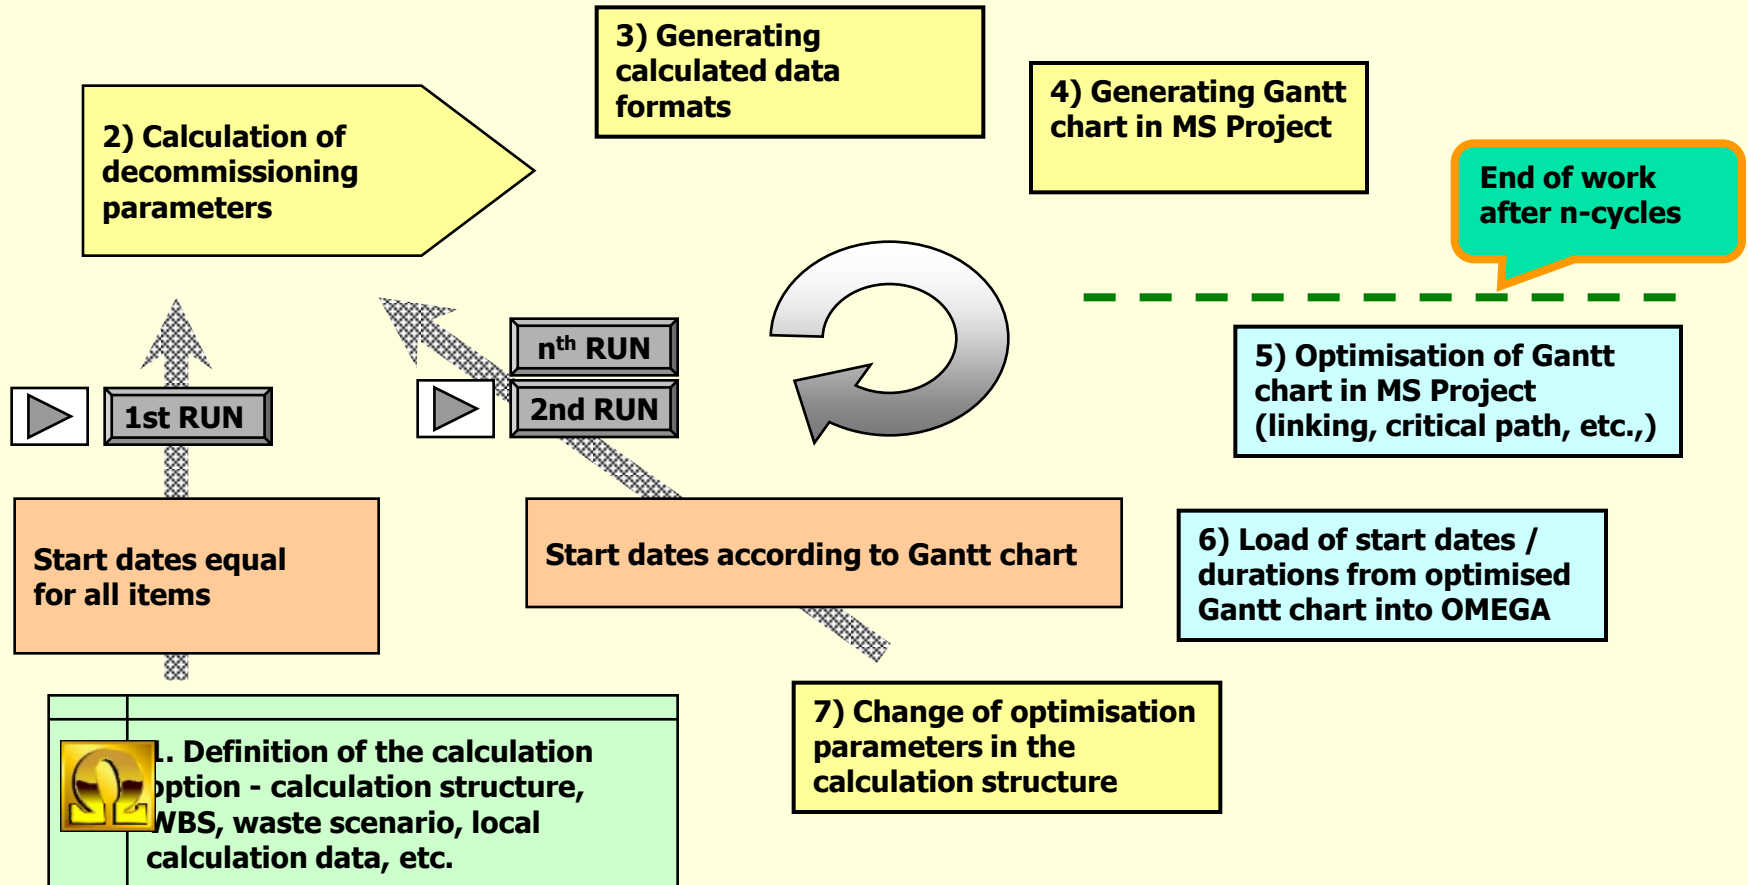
3) Generating calculated data formats

2) Calculation of decommissioning parameters

4) Generating Gantt chart in MS Project

End of work after n-cycles

$n^{th}$ RUN

1st RUN

2nd RUN

5) Optimisation of Gantt chart in MS Project (linking, critical path, etc.,)

Start dates equal for all items

Start dates according to Gantt chart

6) Load of start dates / durations from optimised Gantt chart into OMEGA

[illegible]. Definition of the calculation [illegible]ption - calculation structure, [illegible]BS, waste scenario, local calculation data, etc.

7) Change of optimisation parameters in the calculation structure